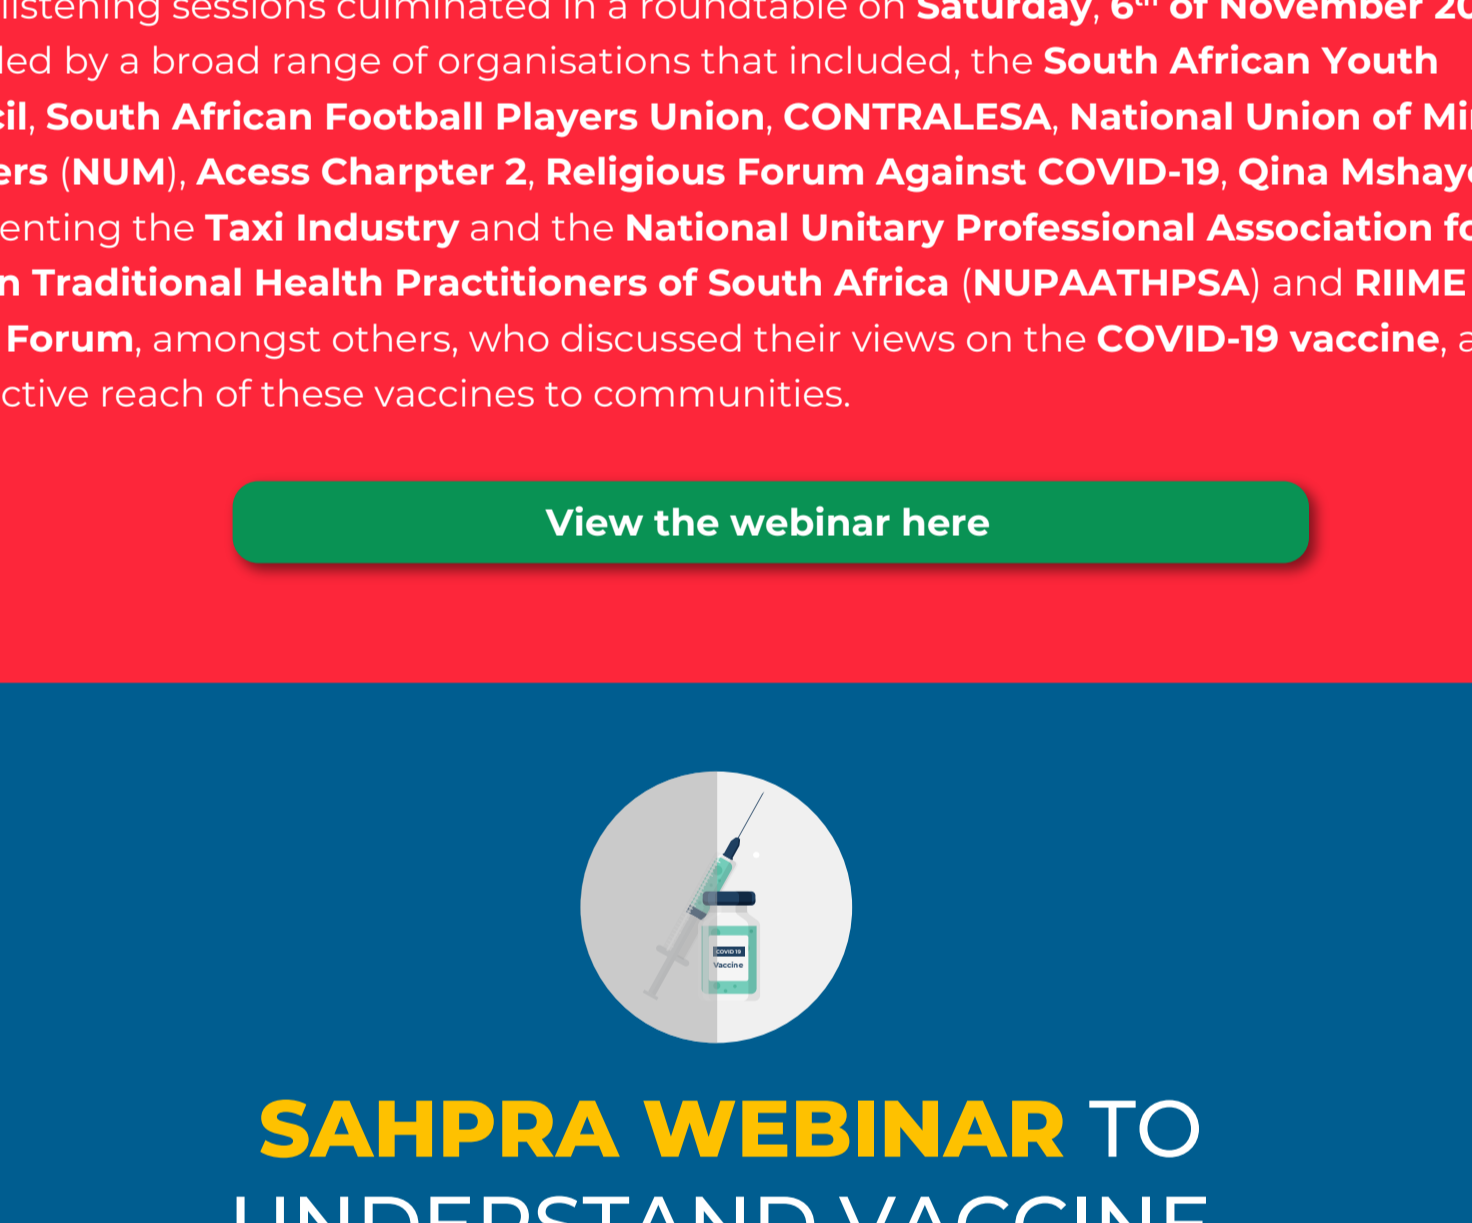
listening sessions culminated in a roundtable on Saturday, 6th of November 20 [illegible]ded by a broad range of organisations that included, the South African Youth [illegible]cil, South African Football Players Union, CONTRALESA, National Union of Mi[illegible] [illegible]ers (NUM), Acess Charpter 2, Religious Forum Against COVID-19, Qina Mshaye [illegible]enting the Taxi Industry and the National Unitary Professional Association fo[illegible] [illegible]n Traditional Health Practitioners of South Africa (NUPAATHPSA) and RIIME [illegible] Forum, amongst others, who discussed their views on the COVID-19 vaccine, a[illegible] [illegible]ctive reach of these vaccines to communities.

View the webinar here

COVID 19 Vaccine

SAHPRA WEBINAR TO

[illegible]